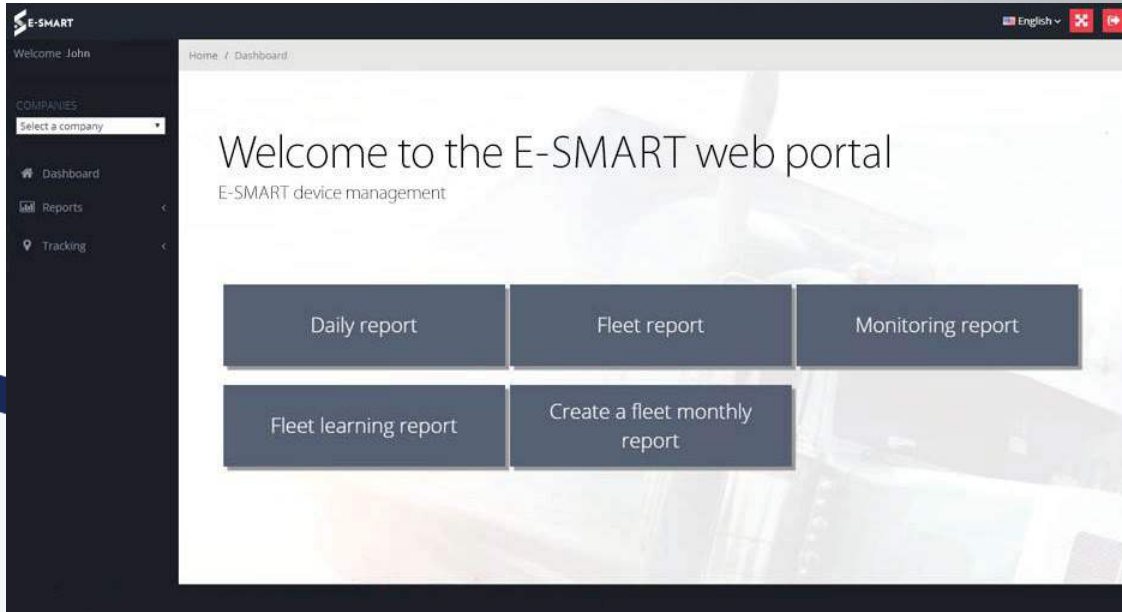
E-SMART

English

Welcome John

COMPANIES

Select a company

Dashboard

Reports

Tracking

Home / Dashboard

Welcome to the E-SMART web portal

E-SMART device management

Daily report

Fleet report

Monitoring report

Fleet learning report

Create a fleet monthly report